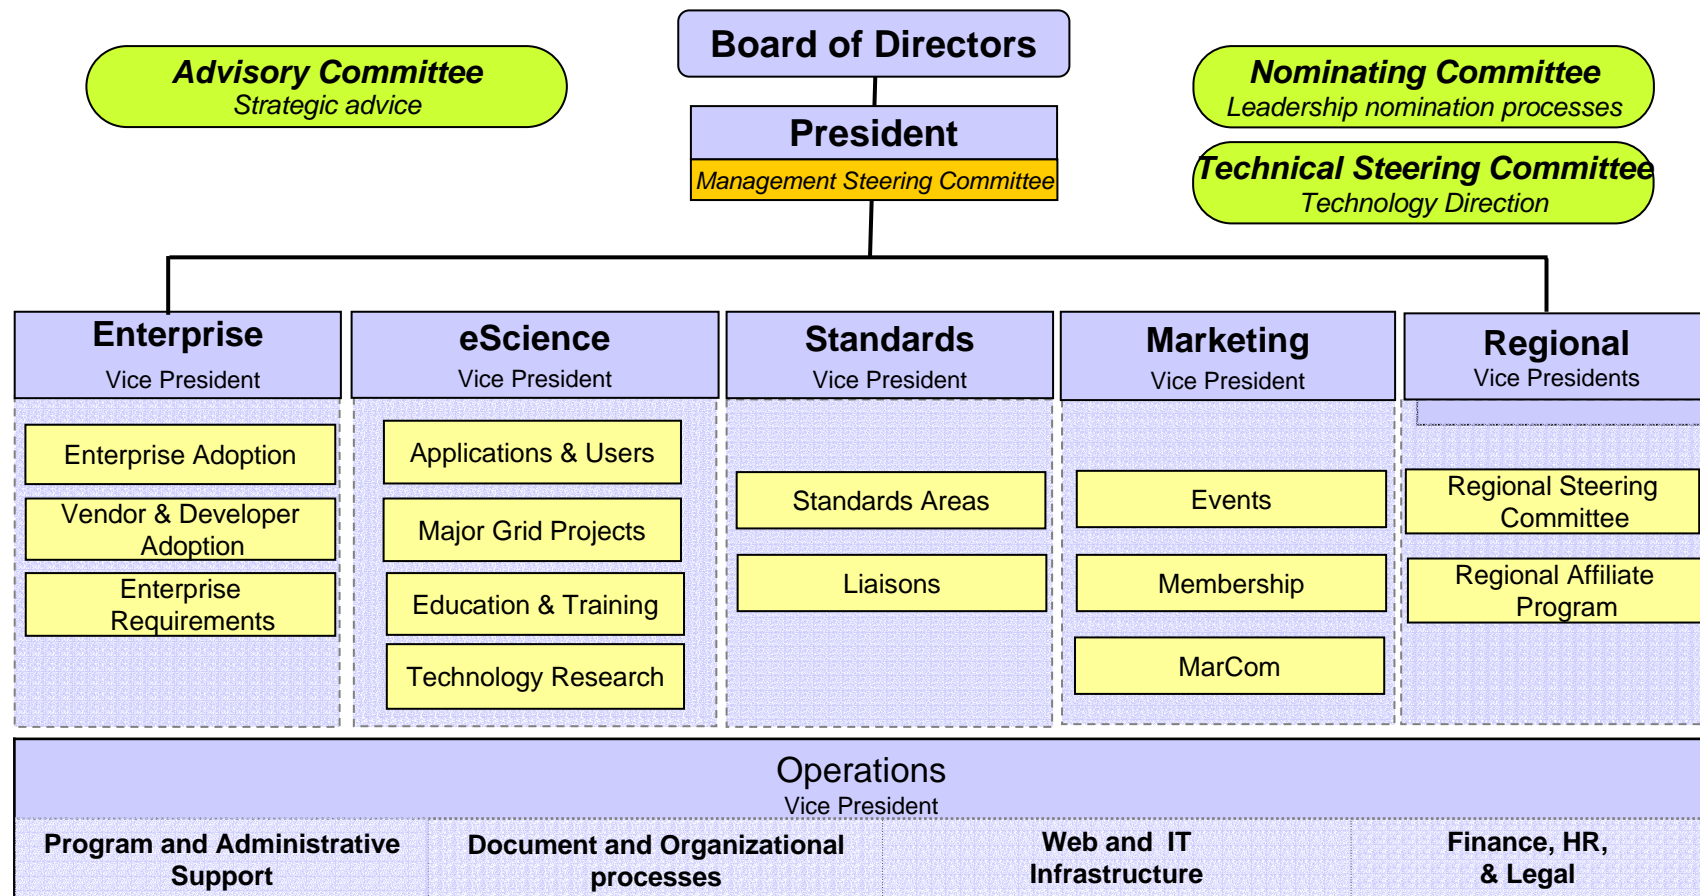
Advisory Committee
Strategic advice

Board of Directors

President
Management Steering Committee

Nominating Committee
Leadership nomination processes

Technical Steering Committee
Technology Direction

Enterprise
Vice President

Enterprise Adoption

Vendor & Developer Adoption

Enterprise Requirements

eScience
Vice President

Applications & Users

Major Grid Projects

Education & Training

Technology Research

Standards
Vice President

Standards Areas

Liaisons

Marketing
Vice President

Events

Membership

MarCom

Regional
Vice Presidents

Regional Steering Committee

Regional Affiliate Program

Operations
Vice President

Program and Administrative Support

Document and Organizational processes

Web and IT Infrastructure

Finance, HR, & Legal